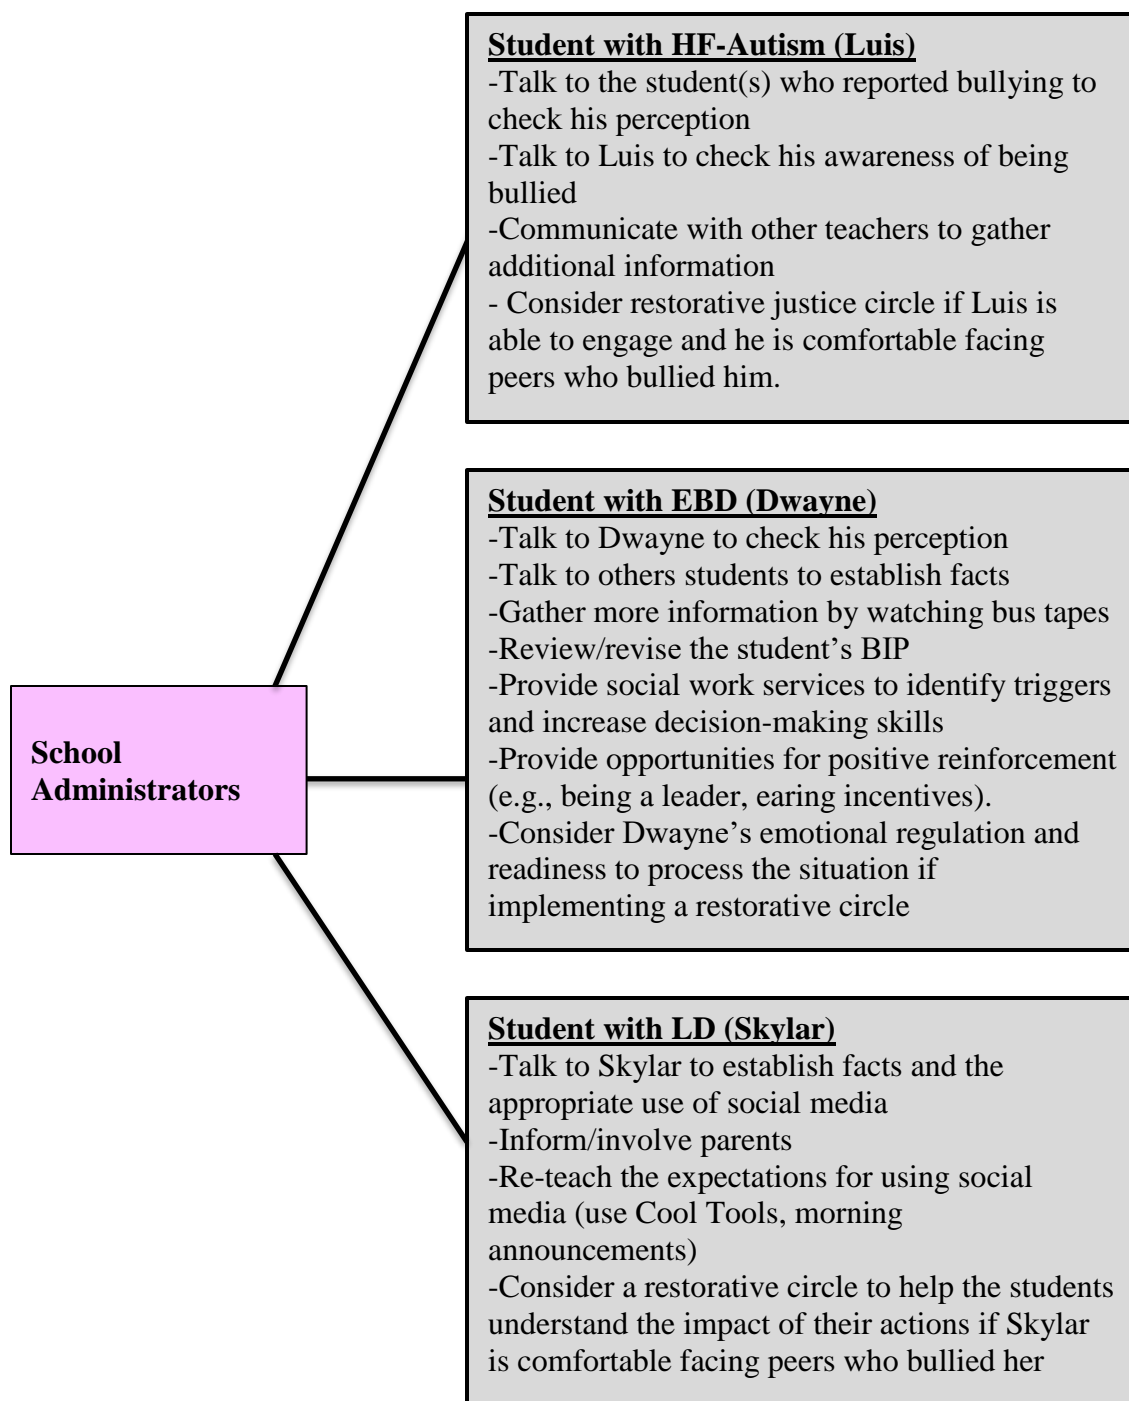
School Administrators

Student with HF-Autism (Luis)
-Talk to the student(s) who reported bullying to check his perception
-Talk to Luis to check his awareness of being bullied
-Communicate with other teachers to gather additional information
- Consider restorative justice circle if Luis is able to engage and he is comfortable facing peers who bullied him.

Student with EBD (Dwayne)
-Talk to Dwayne to check his perception
-Talk to others students to establish facts
-Gather more information by watching bus tapes
-Review/revise the student's BIP
-Provide social work services to identify triggers and increase decision-making skills
-Provide opportunities for positive reinforcement (e.g., being a leader, earing incentives).
-Consider Dwayne's emotional regulation and readiness to process the situation if implementing a restorative circle

Student with LD (Skylar)
-Talk to Skylar to establish facts and the appropriate use of social media
-Inform/involve parents
-Re-teach the expectations for using social media (use Cool Tools, morning announcements)
-Consider a restorative circle to help the students understand the impact of their actions if Skylar is comfortable facing peers who bullied her